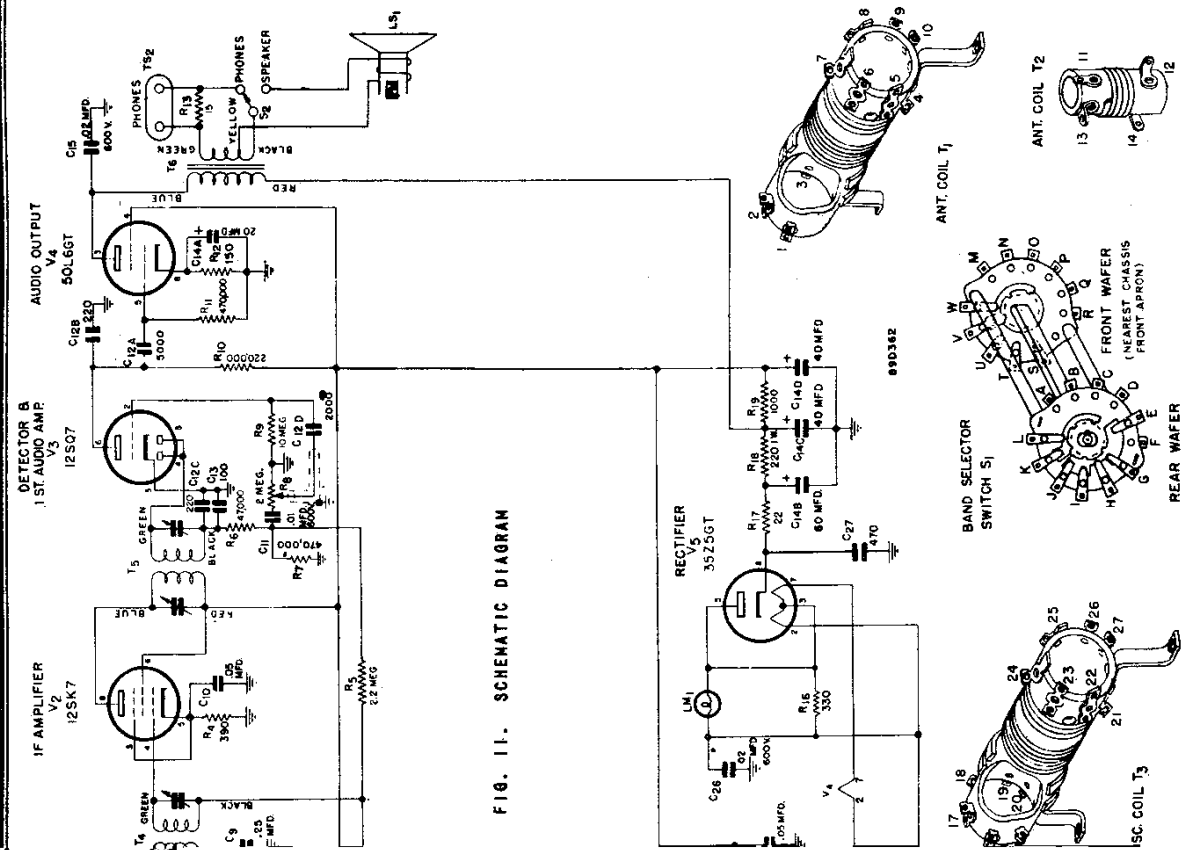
IF AMPLIFIER
$V_2$
12SK7

DETECTOR & 1 ST. AUDIO AMP.
$V_3$
12SQ7

AUDIO OUTPUT
$V_4$
50L6GT

$C_{15}$ .02 MFD. 600 V.

PHONES $TS_2$

$R_{13}$ 15

GREEN
YELLOW
BLACK
$T_6$
RED
BLUE

PHONES
SPEAKER
$S_2$

$LS_1$

$C_{12B}$ 220
$C_{12A}$ 5000
$R_{11}$ 470000
$R_{12}$ 150
$C_{14A}$ 20 MFD
$R_{10}$ 220,000

$R_9$ 10 MEG
$R_8$ 2 MEG.
$C_{12D}$ 2000
$C_{12C}$ 220
$C_{13}$ 100
$R_6$ 47000
$C_{11}$ .01 MFD. 600V
$R_7$ 470,000

$T_5$
GREEN
BLACK
BLUE
RED

$T_4$ GREEN
BLACK
$C_9$ .25 MFD
$C_{10}$ .05 MFD.
$R_4$ 390
$R_5$ 2.2 MEG

FIG. 11. SCHEMATIC DIAGRAM

RECTIFIER
$V_5$
35Z5GT

$R_{17}$ 22
$R_{18}$ 2201W
$R_{19}$ 1000
$C_{14D}$ 40 MFD
$C_{14C}$ 40 MFD
$C_{14B}$ 60 MFD.
$C_{27}$ 470

$LM_1$
$R_{16}$ 330
$C_{26}$ .02 MFD. 600V
.05 MFD.
$V_4$

89D362

ANT. COIL $T_1$
1 2 3 4 5 6 7 8 9 10

ANT. COIL $T_2$
11 12 13 14

BAND SELECTOR SWITCH $S_1$
FRONT WAFER (NEAREST CHASSIS FRONT APRON)
REAR WAFER
M N O P Q R W V U T S A B C D E F G H I J K L

OSC. COIL $T_3$
17 18 19 20 21 22 23 24 25 26 27